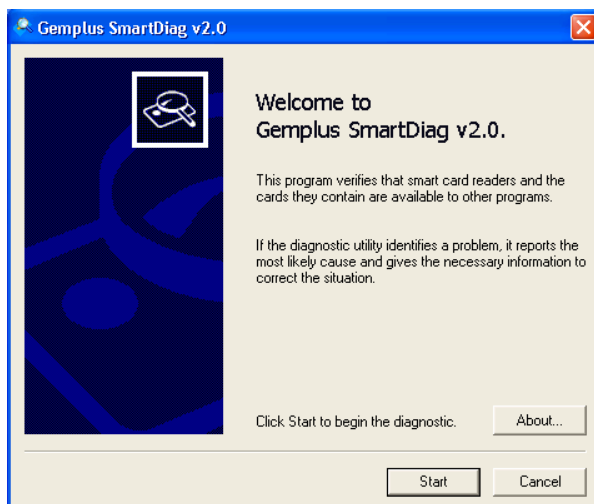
Gemplus SmartDiag v2.0

Welcome to
Gemplus SmartDiag v2.0.

This program verifies that smart card readers and the cards they contain are available to other programs.

If the diagnostic utility identifies a problem, it reports the most likely cause and gives the necessary information to correct the situation.

Click Start to begin the diagnostic.

About...

Start

Cancel